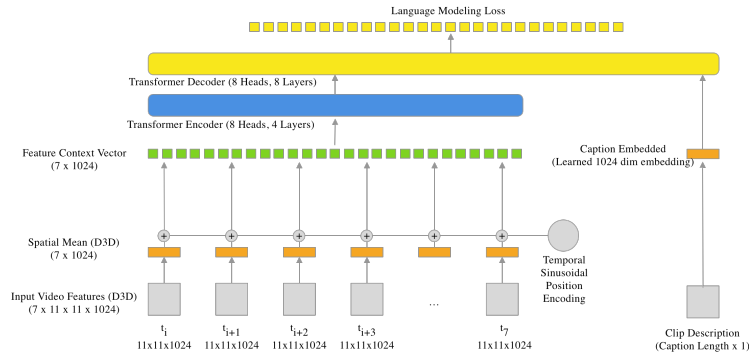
Language Modeling Loss

Transformer Decoder (8 Heads, 8 Layers)

Transformer Encoder (8 Heads, 4 Layers)

Feature Context Vector
(7 x 1024)

Caption Embedded
(Learned 1024 dim embedding)

Spatial Mean (D3D)
(7 x 1024)

Temporal Sinusoidal Position Encoding

Input Video Features (D3D)
(7 x 11 x 11 x 1024)

...

$t_i$
11x11x1024

$t_{i+1}$
11x11x1024

$t_{i+2}$
11x11x1024

$t_{i+3}$
11x11x1024

$t_7$
11x11x1024

Clip Description
(Caption Length x 1)